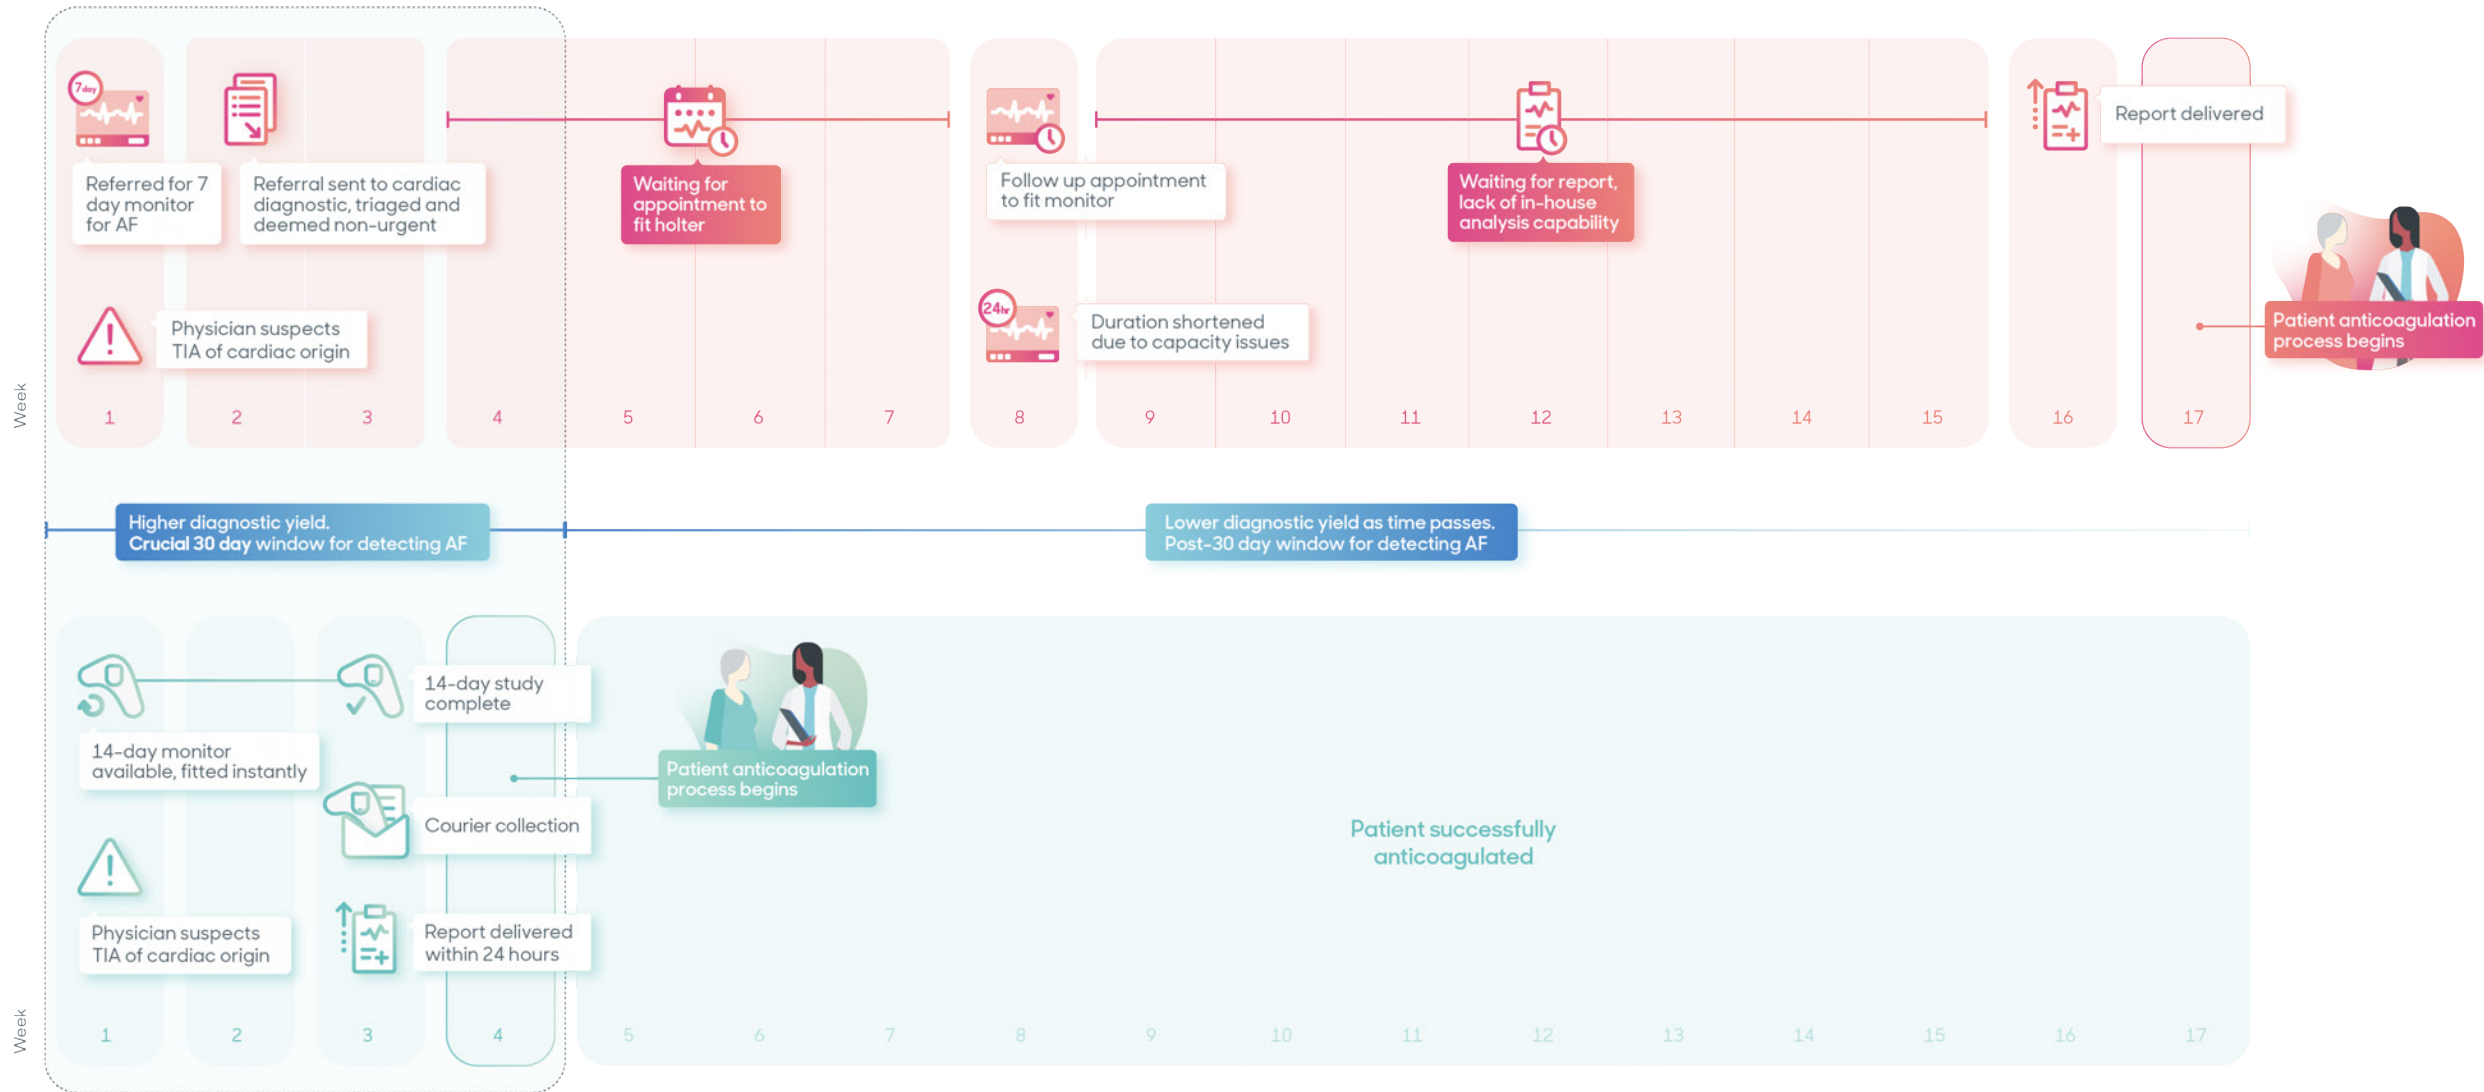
7day

Referred for 7 day monitor for AF

Referral sent to cardiac diagnostic, triaged and deemed non-urgent

Waiting for appointment to fit holter

Follow up appointment to fit monitor

Waiting for report, lack of in-house analysis capability

Report delivered

Physician suspects TIA of cardiac origin

24hr

Duration shortened due to capacity issues

Patient anticoagulation process begins

Week

1 2 3 4 5 6 7 8 9 10 11 12 13 14 15 16 17

Higher diagnostic yield. Crucial 30 day window for detecting AF

Lower diagnostic yield as time passes. Post-30 day window for detecting AF

14-day study complete

14-day monitor available, fitted instantly

Patient anticoagulation process begins

Courier collection

Physician suspects TIA of cardiac origin

Report delivered within 24 hours

Patient successfully anticoagulated

Week

1 2 3 4 5 6 7 8 9 10 11 12 13 14 15 16 17